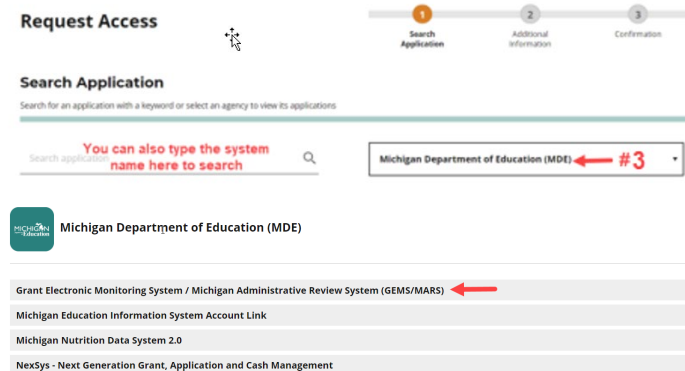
Request Access

1 Search Application
2 Additional Information
3 Confirmation

Search Application

Search for an application with a keyword or select an agency to view its applications

Search application

You can also type the system name here to search

Michigan Department of Education (MDE)

#3

MICHIGAN Education

Michigan Department of Education (MDE)

Grant Electronic Monitoring System / Michigan Administrative Review System (GEMS/MARS)

Michigan Education Information System Account Link

Michigan Nutrition Data System 2.0

NexSys - Next Generation Grant, Application and Cash Management